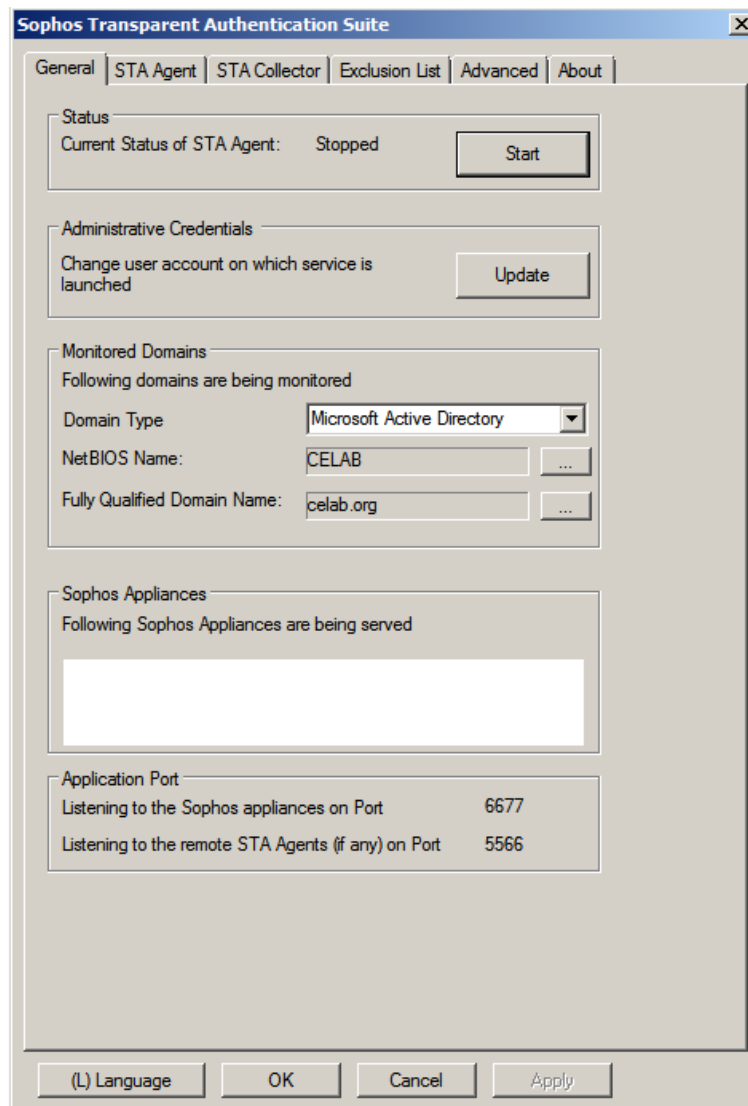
Sophos Transparent Authentication Suite

General | STA Agent | STA Collector | Exclusion List | Advanced | About

Status
Current Status of STA Agent: Stopped
Start

Administrative Credentials
Change user account on which service is launched
Update

Monitored Domains
Following domains are being monitored
Domain Type
Microsoft Active Directory
NetBIOS Name:
CELAB
...
Fully Qualified Domain Name:
celab.org
...

Sophos Appliances
Following Sophos Appliances are being served

Application Port
Listening to the Sophos appliances on Port 6677
Listening to the remote STA Agents (if any) on Port 5566

(L) Language
OK
Cancel
Apply